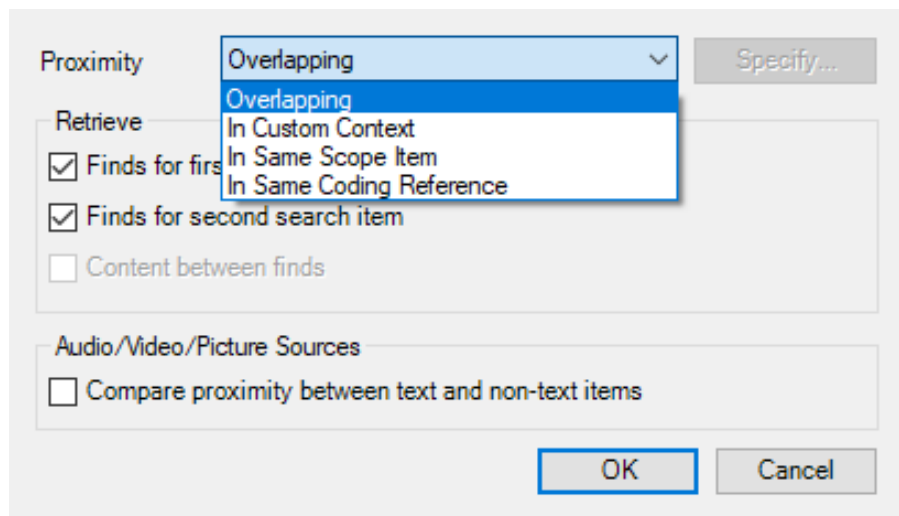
Proximity
Overlapping
Specify...
Overlapping
In Custom Context
In Same Scope Item
In Same Coding Reference
Retrieve
Finds for firs
Finds for second search item
Content between finds
Audio/Video/Picture Sources
Compare proximity between text and non-text items
OK
Cancel